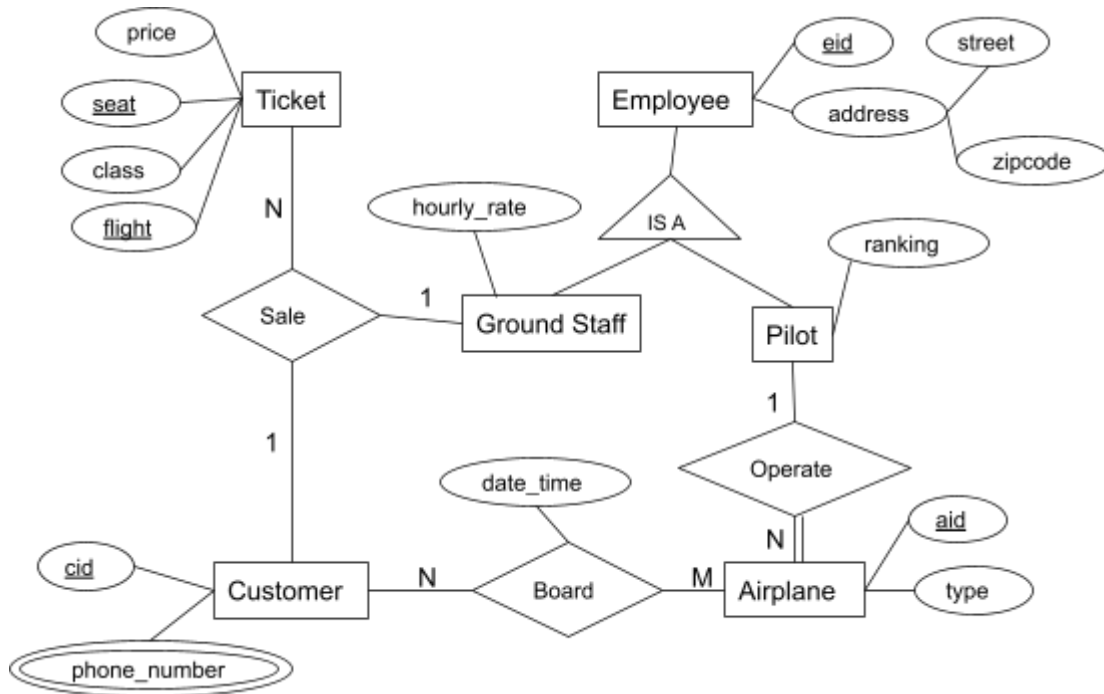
price

seat

class

flight

Ticket

eid

street

Employee

address

zipcode

N

hourly_rate

IS A

ranking

1

Sale

Ground Staff

Pilot

1

1

Operate

date_time

N

aid

cid

Customer

N

Board

M

Airplane

type

phone_number